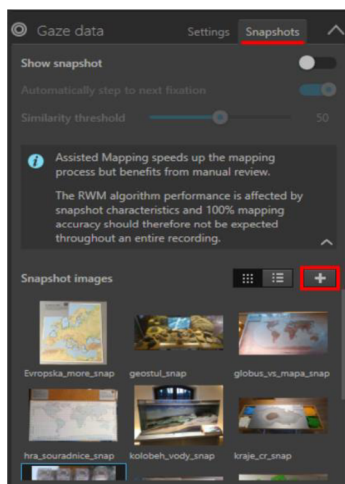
Gaze data

Settings

Snapshots

Show snapshot

Automatically step to next fixation

Similarity threshold

50

Assisted Mapping speeds up the mapping process but benefits from manual review.

The RWM algorithm performance is affected by snapshot characteristics and 100% mapping accuracy should therefore not be expected throughout an entire recording.

Snapshot images

+

Evropska_more_snap

geostul_snap

globus_vs_mapa_snap

hra_souradnice_snap

kolobeh_vody_snap

kraje_cr_snap